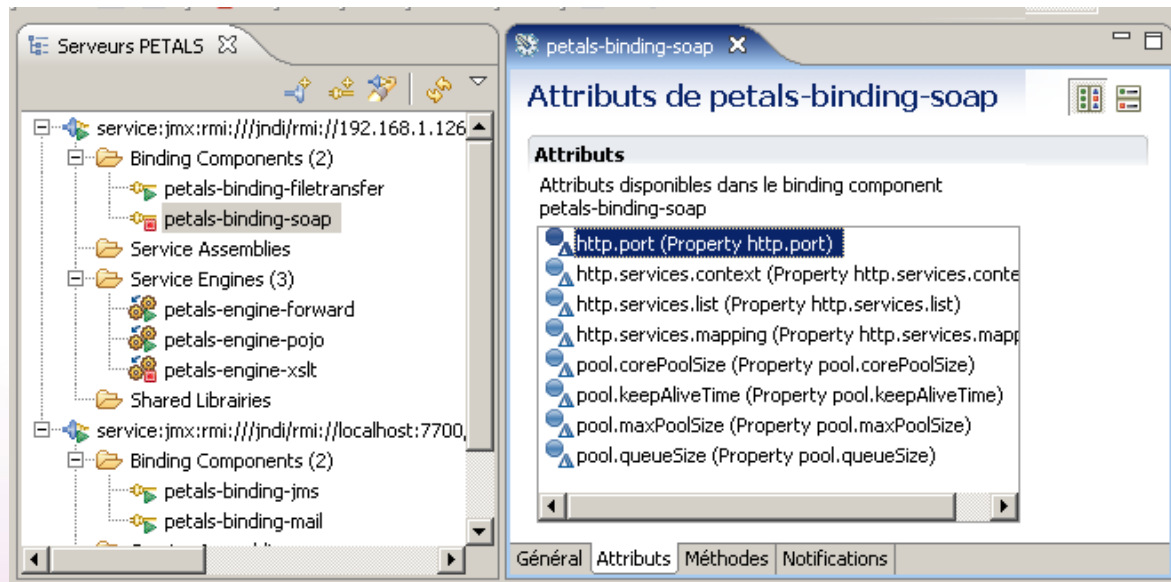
Serveurs PETALS

service:jmx:rmi:///jndi/rmi://192.168.1.126
Binding Components (2)
petals-binding-filetransfer
petals-binding-soap
Service Assemblies
Service Engines (3)
petals-engine-forward
petals-engine-pojo
petals-engine-xslt
Shared Librairies
service:jmx:rmi:///jndi/rmi://localhost:7700,
Binding Components (2)
petals-binding-jms
petals-binding-mail

petals-binding-soap

Attributs de petals-binding-soap

Attributs
Attributs disponibles dans le binding component petals-binding-soap

http.port (Property http.port)
http.services.context (Property http.services.conte
http.services.list (Property http.services.list)
http.services.mapping (Property http.services.mapp
pool.corePoolSize (Property pool.corePoolSize)
pool.keepAliveTime (Property pool.keepAliveTime)
pool.maxPoolSize (Property pool.maxPoolSize)
pool.queueSize (Property pool.queueSize)

Général | Attributs | Méthodes | Notifications